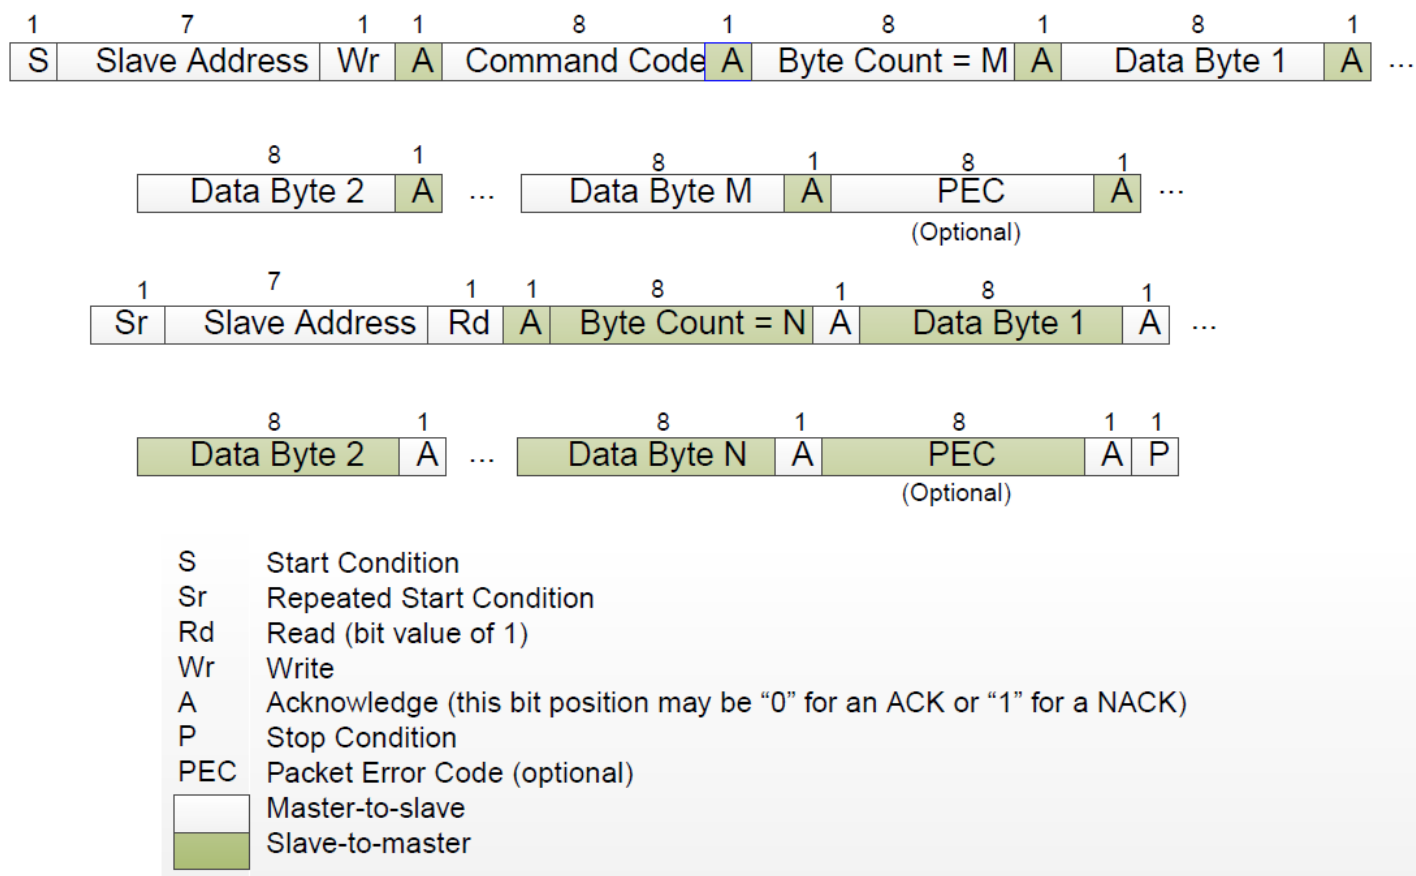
| 1 | 7 | 1 | 1 | 8 | 1 | 8 | 1 | 8 | 1 | |
|---|---|---|---|---|---|---|---|---|---|---|
| S | Slave Address | Wr | A | Command Code | A | Byte Count = M | A | Data Byte 1 | A | ... |

| 8 | 1 | | 8 | 1 | 8 | 1 | |
|---|---|---|---|---|---|---|---|
| Data Byte 2 | A | ... | Data Byte M | A | PEC | A | ... |

(Optional)

| 1 | 7 | 1 | 1 | 8 | 1 | 8 | 1 | |
|---|---|---|---|---|---|---|---|---|
| Sr | Slave Address | Rd | A | Byte Count = N | A | Data Byte 1 | A | ... |

| 8 | 1 | | 8 | 1 | 8 | 1 | 1 |
|---|---|---|---|---|---|---|---|
| Data Byte 2 | A | ... | Data Byte N | A | PEC | A | P |

(Optional)

S Start Condition
Sr Repeated Start Condition
Rd Read (bit value of 1)
Wr Write
A Acknowledge (this bit position may be “0” for an ACK or “1” for a NACK)
P Stop Condition
PEC Packet Error Code (optional)
Master-to-slave
Slave-to-master